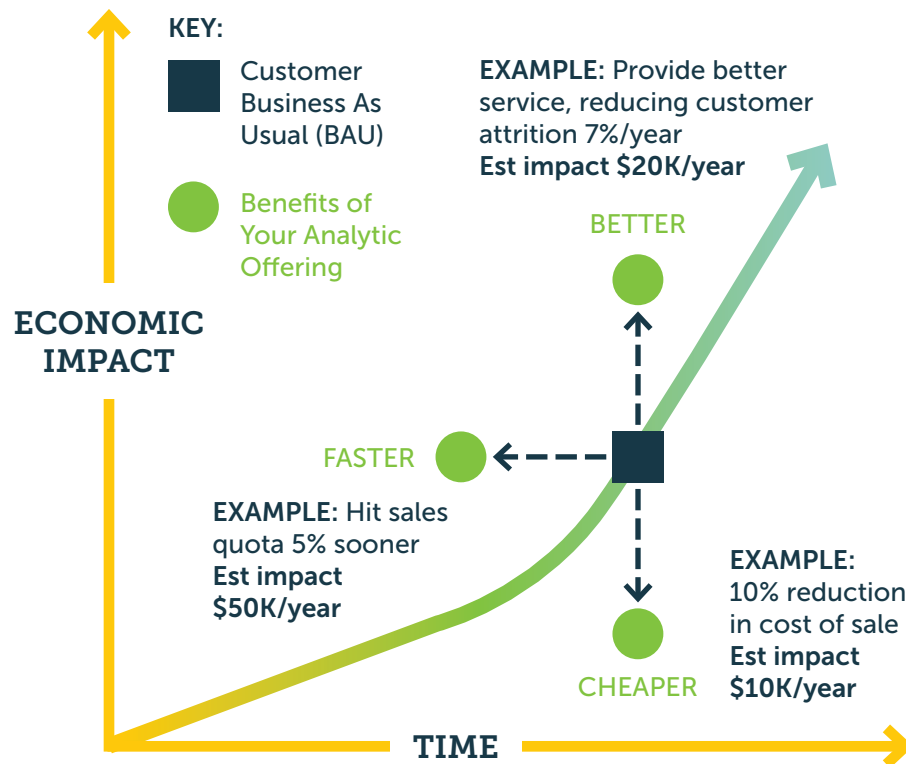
KEY:

Customer Business As Usual (BAU)

Benefits of Your Analytic Offering

EXAMPLE: Provide better service, reducing customer attrition 7%/year
Est impact $20K/year

BETTER

ECONOMIC IMPACT

FASTER

EXAMPLE: Hit sales quota 5% sooner
Est impact $50K/year

EXAMPLE: 10% reduction in cost of sale
Est impact $10K/year

CHEAPER

TIME